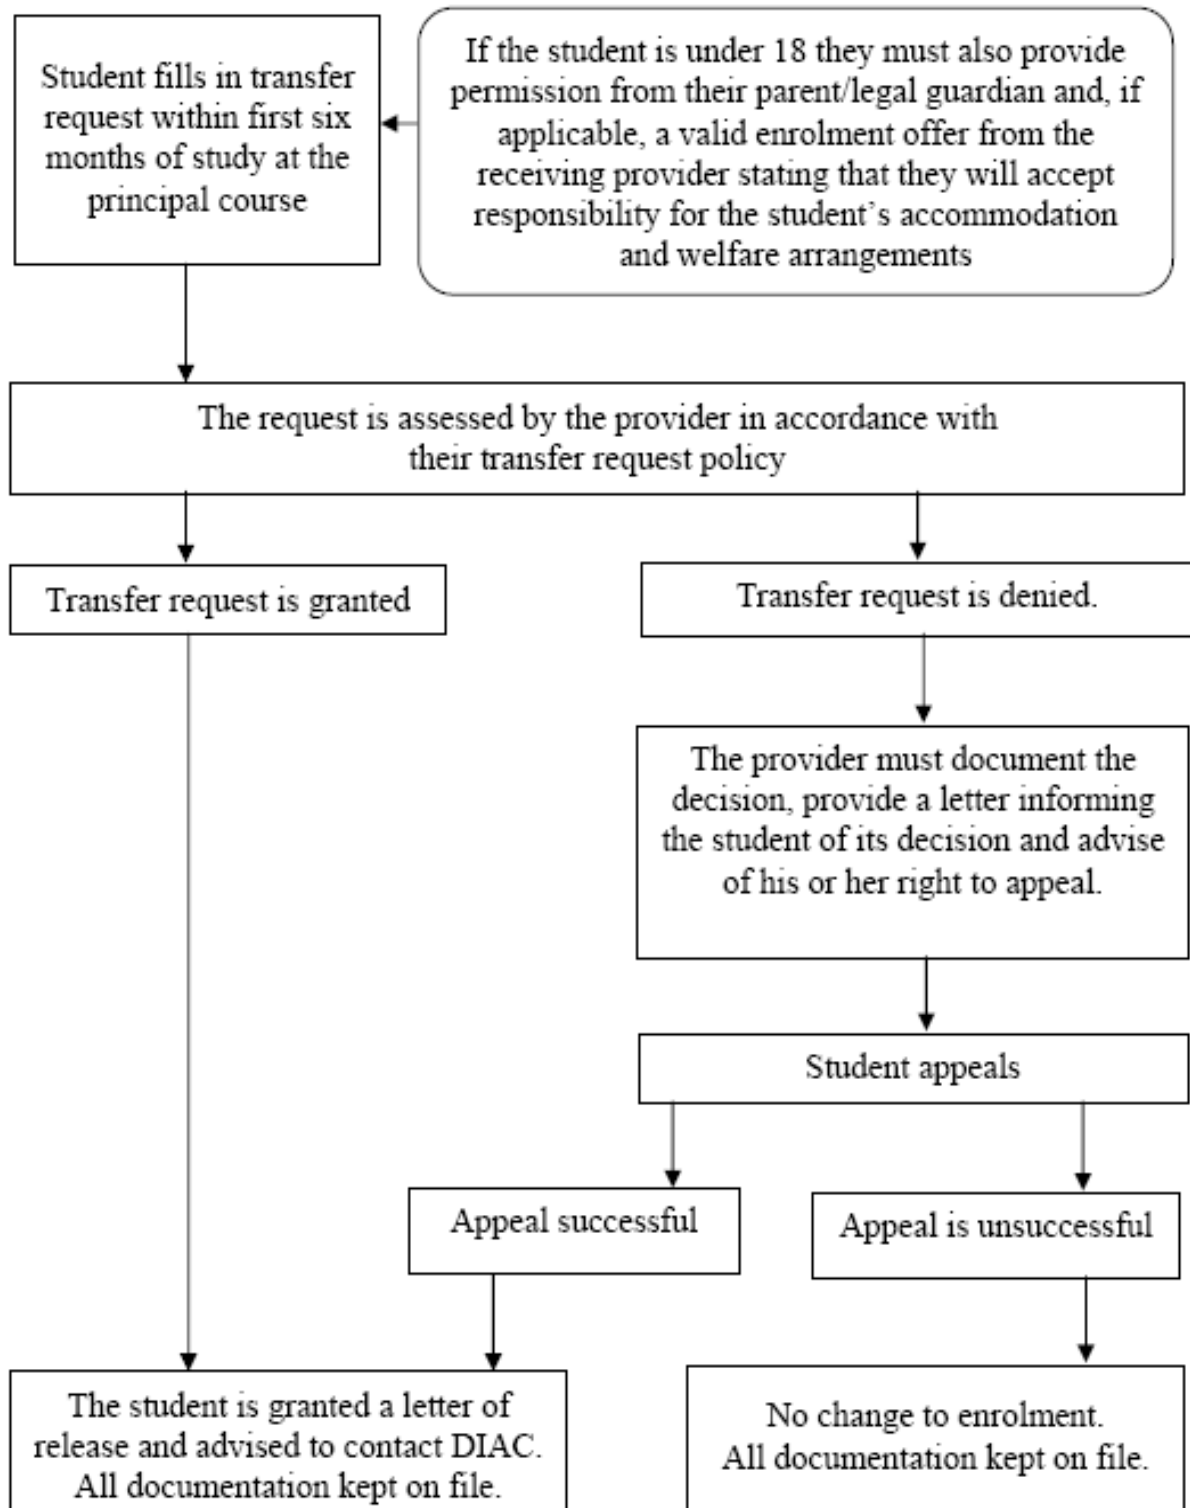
Student fills in transfer request within first six months of study at the principal course

If the student is under 18 they must also provide permission from their parent/legal guardian and, if applicable, a valid enrolment offer from the receiving provider stating that they will accept responsibility for the student's accommodation and welfare arrangements

The request is assessed by the provider in accordance with their transfer request policy

Transfer request is granted

Transfer request is denied.

The provider must document the decision, provide a letter informing the student of its decision and advise of his or her right to appeal.

Student appeals

Appeal successful

Appeal is unsuccessful

The student is granted a letter of release and advised to contact DIAC. All documentation kept on file.

No change to enrolment. All documentation kept on file.